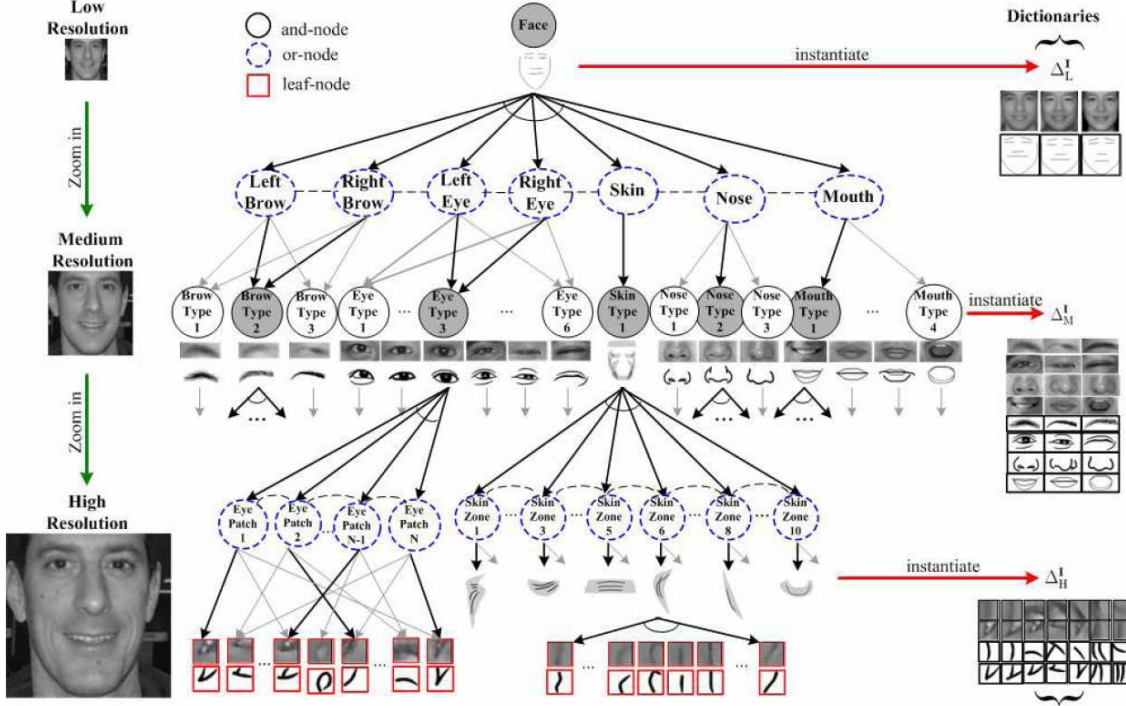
Low Resolution

Zoom in

Medium Resolution

Zoom in

High Resolution

and-node
or-node
leaf-node

Face

instantiate

Dictionaries

$\Delta_L^I$

Left Brow
Right Brow
Left Eye
Right Eye
Skin
Nose
Mouth

Brow Type 1
Brow Type 2
Brow Type 3
Eye Type 1
...
Eye Type 3
...
Eye Type 6
Skin Type 1
Nose Type 1
Nose Type 2
Nose Type 3
Mouth Type 1
...
Mouth Type 4

instantiate

$\Delta_M^I$

...
...
...

Eye Patch 1
Eye Patch 2
Eye Patch N-1
Eye Patch N
Skin Zone 1
...
Skin Zone 3
...
Skin Zone 5
Skin Zone 6
...
Skin Zone 8
...
Skin Zone 10

instantiate

$\Delta_H^I$

...
...
...
...